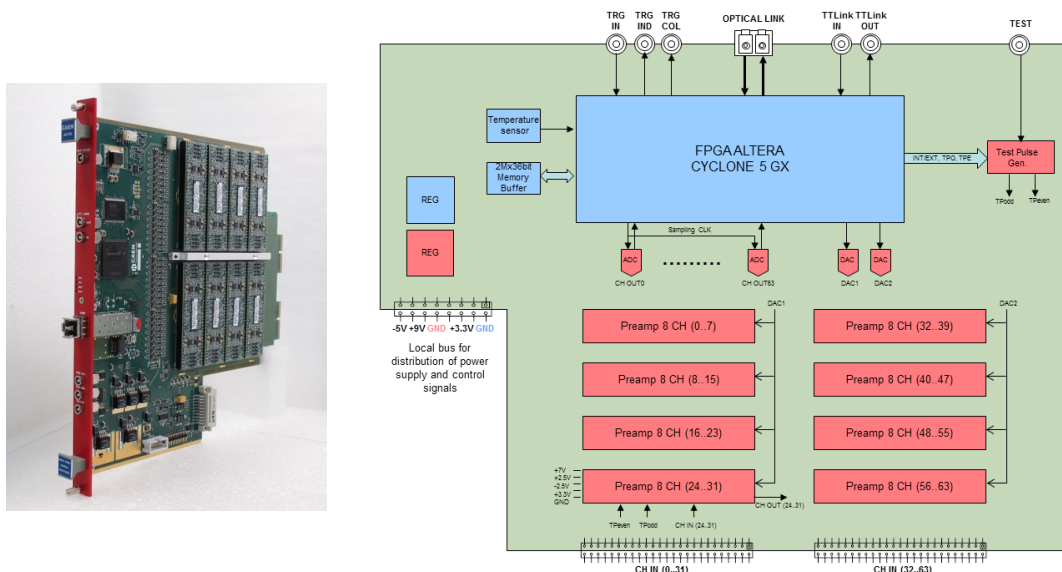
TRG IN
TRG IND
TRG COL
OPTICAL LINK
TTLink IN
TTLink OUT
TEST

Temperature sensor

FPGA ALTERA CYCLONE 5 GX

2Mx36bit Memory Buffer

INT/EXT, TPO, TPE

Test Pulse Gen.

TPodd
TPeven

REG

REG

Sampling CLK

ADC
CH OUT0
ADC
CH OUT63
DAC
DAC1
DAC
DAC2

-5V +9V GND +3.3V GND

Local bus for distribution of power supply and control signals

DAC1
DAC2

Preamp 8 CH (0..7)
Preamp 8 CH (8..15)
Preamp 8 CH (16..23)
Preamp 8 CH (24..31)
Preamp 8 CH (32..39)
Preamp 8 CH (40..47)
Preamp 8 CH (48..55)
Preamp 8 CH (56..63)

+7V
+2.5V
-2.5V
+3.3V
GND

TPeven
TPodd
CH IN (24..31)
CH OUT (24..31)

CH IN (0..31)
CH IN (32..63)